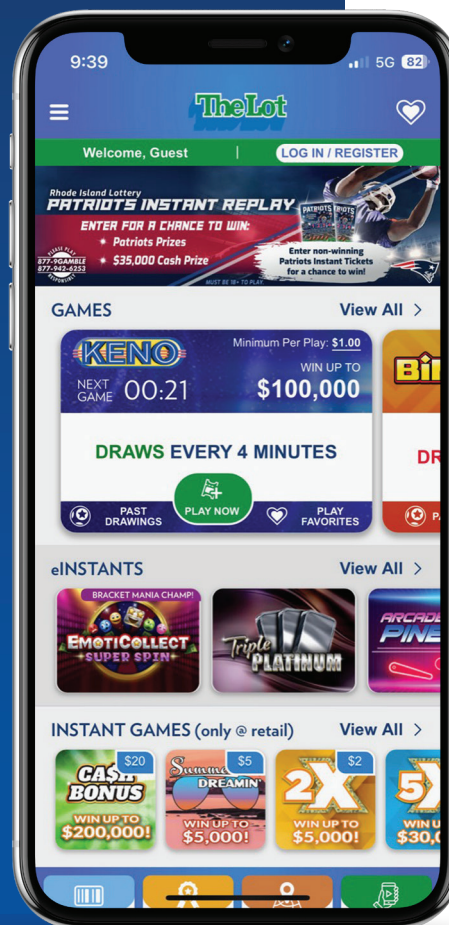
9:39

5G 82

The Lot

Welcome, Guest | LOG IN / REGISTER

Rhode Island Lottery
PATRIOTS INSTANT REPLAY
ENTER FOR A CHANCE TO WIN:
• Patriots Prizes
• $35,000 Cash Prize

PLEASE PLAY RESPONSIBLY
877-9GAMBLE
877-942-6253

Enter non-winning Patriots Instant Tickets for a chance to win!

MUST BE 18+ TO PLAY.

GAMES View All >

KENO
Minimum Per Play: $1.00
NEXT GAME 00:21
WIN UP TO $100,000

DRAWS EVERY 4 MINUTES

PAST DRAWINGS
PLAY NOW
PLAY FAVORITES

BI

DR

P

eINSTANTS View All >

BRACKET MANIA CHAMP!
EMOTICOLLECT SUPER SPIN

Triple PLATINUM

ARCADE PIN

INSTANT GAMES (only @ retail) View All >

$20
CASH BONUS
WIN UP TO $200,000!

$5
Summer DREAMIN'
WIN UP TO $5,000!

$2
2X
WIN UP TO $5,000!

5X
WIN U
$30,0